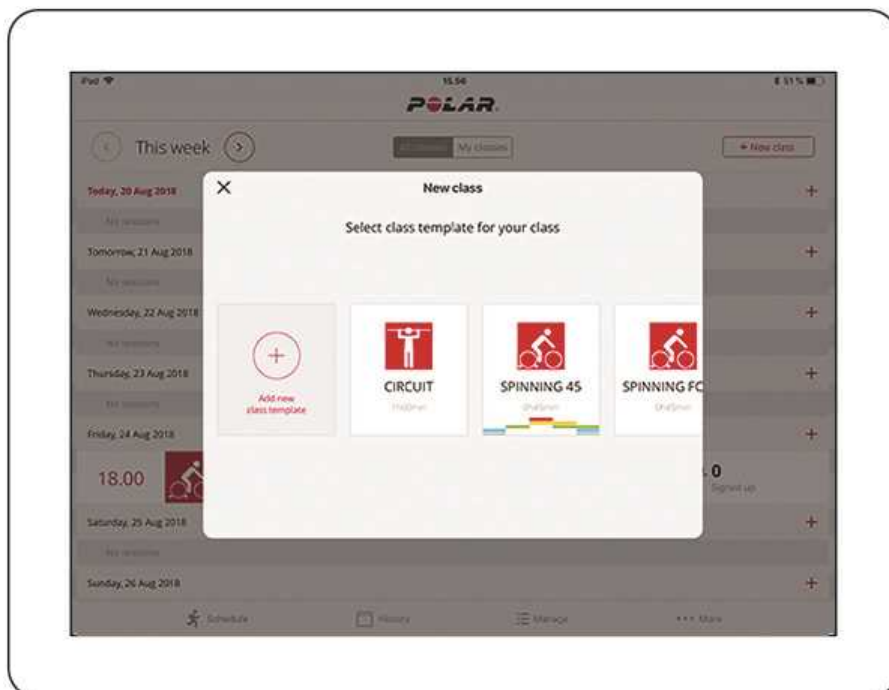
iPad
15.56
51 %
POLAR.

This week

All classes My classes

+ New class

Today, 20 Aug 2018
No sessions
Tomorrow, 21 Aug 2018
No sessions
Wednesday, 22 Aug 2018
No sessions
Thursday, 23 Aug 2018
No sessions
Friday, 24 Aug 2018
18.00
0
Signed up
Saturday, 25 Aug 2018
No sessions
Sunday, 26 Aug 2018

New class

Select class template for your class

Add new class template

CIRCUIT
1h00min

SPINNING 45
0h45min

SPINNING FC
0h45min

Schedule
History
Manage
More